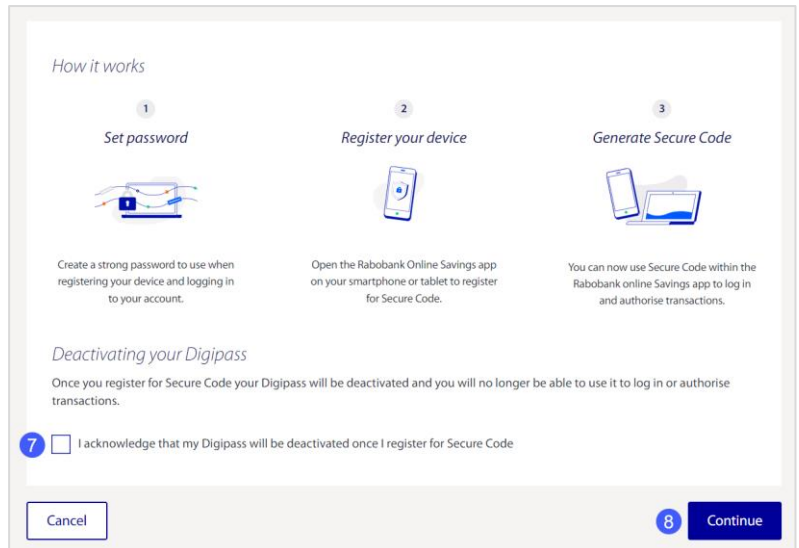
How it works

1

Set password

Create a strong password to use when registering your device and logging in to your account.

2

Register your device

Open the Rabobank Online Savings app on your smartphone or tablet to register for Secure Code.

3

Generate Secure Code

You can now use Secure Code within the Rabobank online Savings app to log in and authorise transactions.

Deactivating your Digipass

Once you register for Secure Code your Digipass will be deactivated and you will no longer be able to use it to log in or authorise transactions.

7

I acknowledge that my Digipass will be deactivated once I register for Secure Code

Cancel

8

Continue